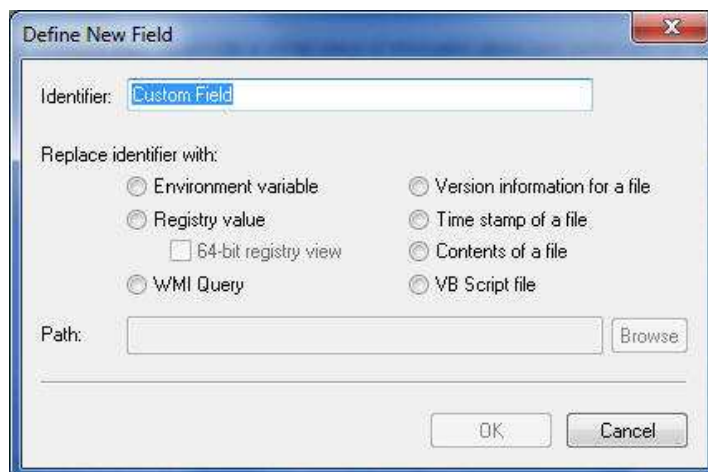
Define New Field

Identifier: Custom Field

Replace identifier with:

Environment variable

Registry value

64-bit registry view

WMI Query

Version information for a file

Time stamp of a file

Contents of a file

VB Script file

Path:

Browse

OK

Cancel